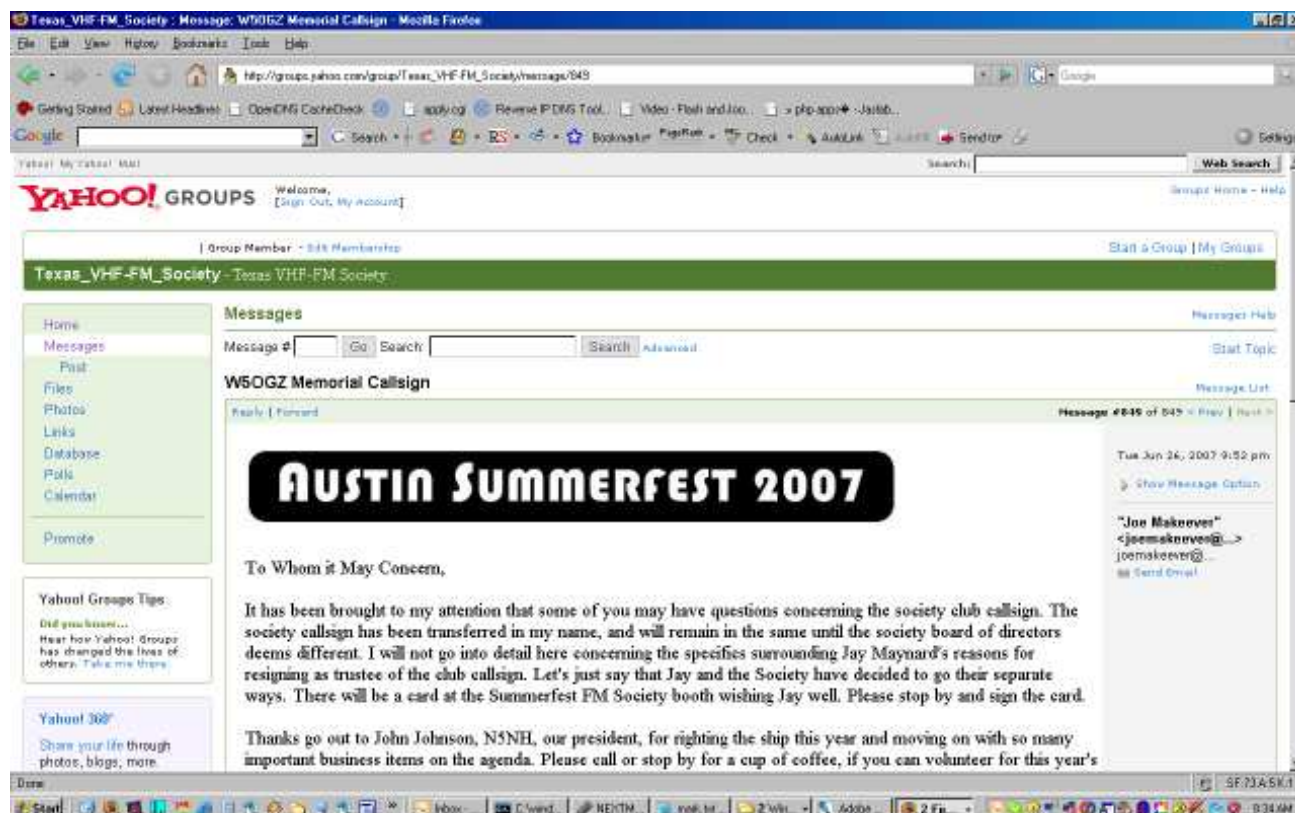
Texas_VHF-FM_Society : Message: W5OGZ Memorial Callsign - Mozilla Firefox

File Edit View History Bookmarks Tools Help

http://groups.yahoo.com/group/Texas_VHF-FM_Society/message/849

Google

Getting Started Latest Headlines OpenDNS CacheCheck apply.cgi Reverse IP DNS Tool... Video - Flash and Ajax... » php-app

Google Search Bookmarks PageRank Check AutoLink Send to Settings

Yahoo! My Yahoo! Mail

Search: Web Search

YAHOO! GROUPS Welcome, [Sign Out, My Account]

Groups Home - Help

| Group Member - Edit Membership

Start a Group | My Groups

Texas_VHF-FM_Society - Texas VHF-FM Society

Home
Messages
Post
Files
Photos
Links
Database
Polls
Calendar

Promote

Yahoo! Groups Tips

Did you know...
Hear how Yahoo! Groups has changed the lives of others. Take me there.

Yahoo! 360°

Share your life through photos, blogs, more.

Messages

Messages Help

Message # Go Search: Search Advanced

Start Topic

W5OGZ Memorial Callsign

Message List

Reply | Forward

Message #849 of 849 < Prev | Next >

AUSTIN SUMMERFEST 2007

Tue Jun 26, 2007 9:52 pm

Show Message Option

"Joe Makeever" <joemakeever@...>
joemakeever@...
Send Email

To Whom it May Concern,

It has been brought to my attention that some of you may have questions concerning the society club callsign. The society callsign has been transferred in my name, and will remain in the same until the society board of directors deems different. I will not go into detail here concerning the specifics surrounding Jay Maynard's reasons for resigning as trustee of the club callsign. Let's just say that Jay and the Society have decided to go their separate ways. There will be a card at the Summerfest FM Society booth wishing Jay well. Please stop by and sign the card.

Thanks go out to John Johnson, N5NH, our president, for righting the ship this year and moving on with so many important business items on the agenda. Please call or stop by for a cup of coffee, if you can volunteer for this year's

Done

SF 73 A5K

Start Inbox C:\wind NEXTM mak.txt 2 Win Adobe 2 Fi 9:34 AM